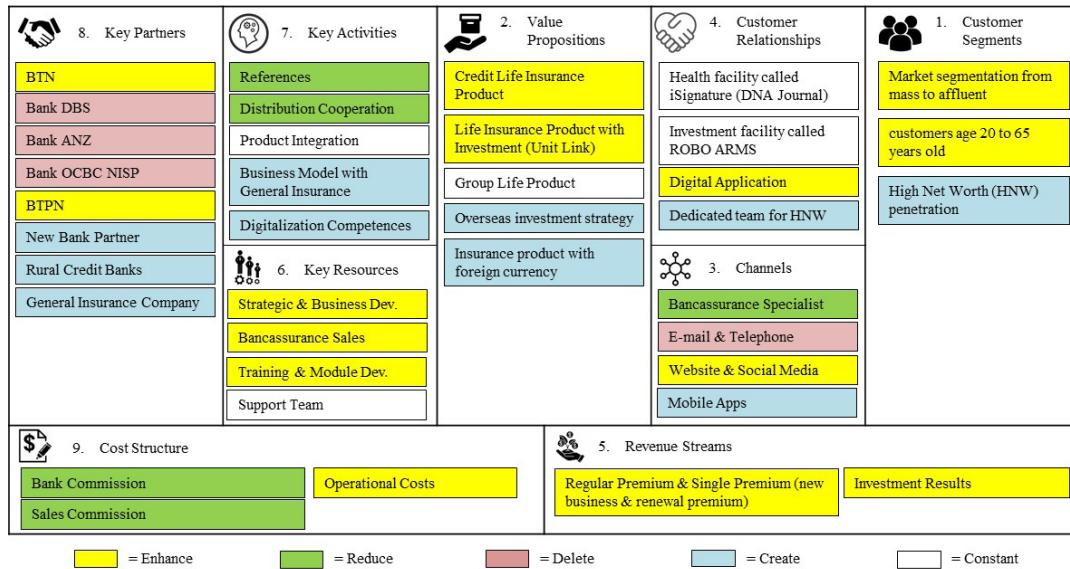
8. Key Partners

BTN

Bank DBS

Bank ANZ

Bank OCBC NISP

BTPN

New Bank Partner

Rural Credit Banks

General Insurance Company

7. Key Activities

References

Distribution Cooperation

Product Integration

Business Model with General Insurance

Digitalization Competences

6. Key Resources

Strategic & Business Dev.

Bancassurance Sales

Training & Module Dev.

Support Team

2. Value Propositions

Credit Life Insurance Product

Life Insurance Product with Investment (Unit Link)

Group Life Product

Overseas investment strategy

Insurance product with foreign currency

4. Customer Relationships

Health facility called iSignature (DNA Journal)

Investment facility called ROBO ARMS

Digital Application

Dedicated team for HNW

3. Channels

Bancassurance Specialist

E-mail & Telephone

Website & Social Media

Mobile Apps

1. Customer Segments

Market segmentation from mass to affluent

customers age 20 to 65 years old

High Net Worth (HNW) penetration

9. Cost Structure

Bank Commission

Operational Costs

Sales Commission

5. Revenue Streams

Regular Premium & Single Premium (new business & renewal premium)

Investment Results

= Enhance = Reduce = Delete = Create = Constant